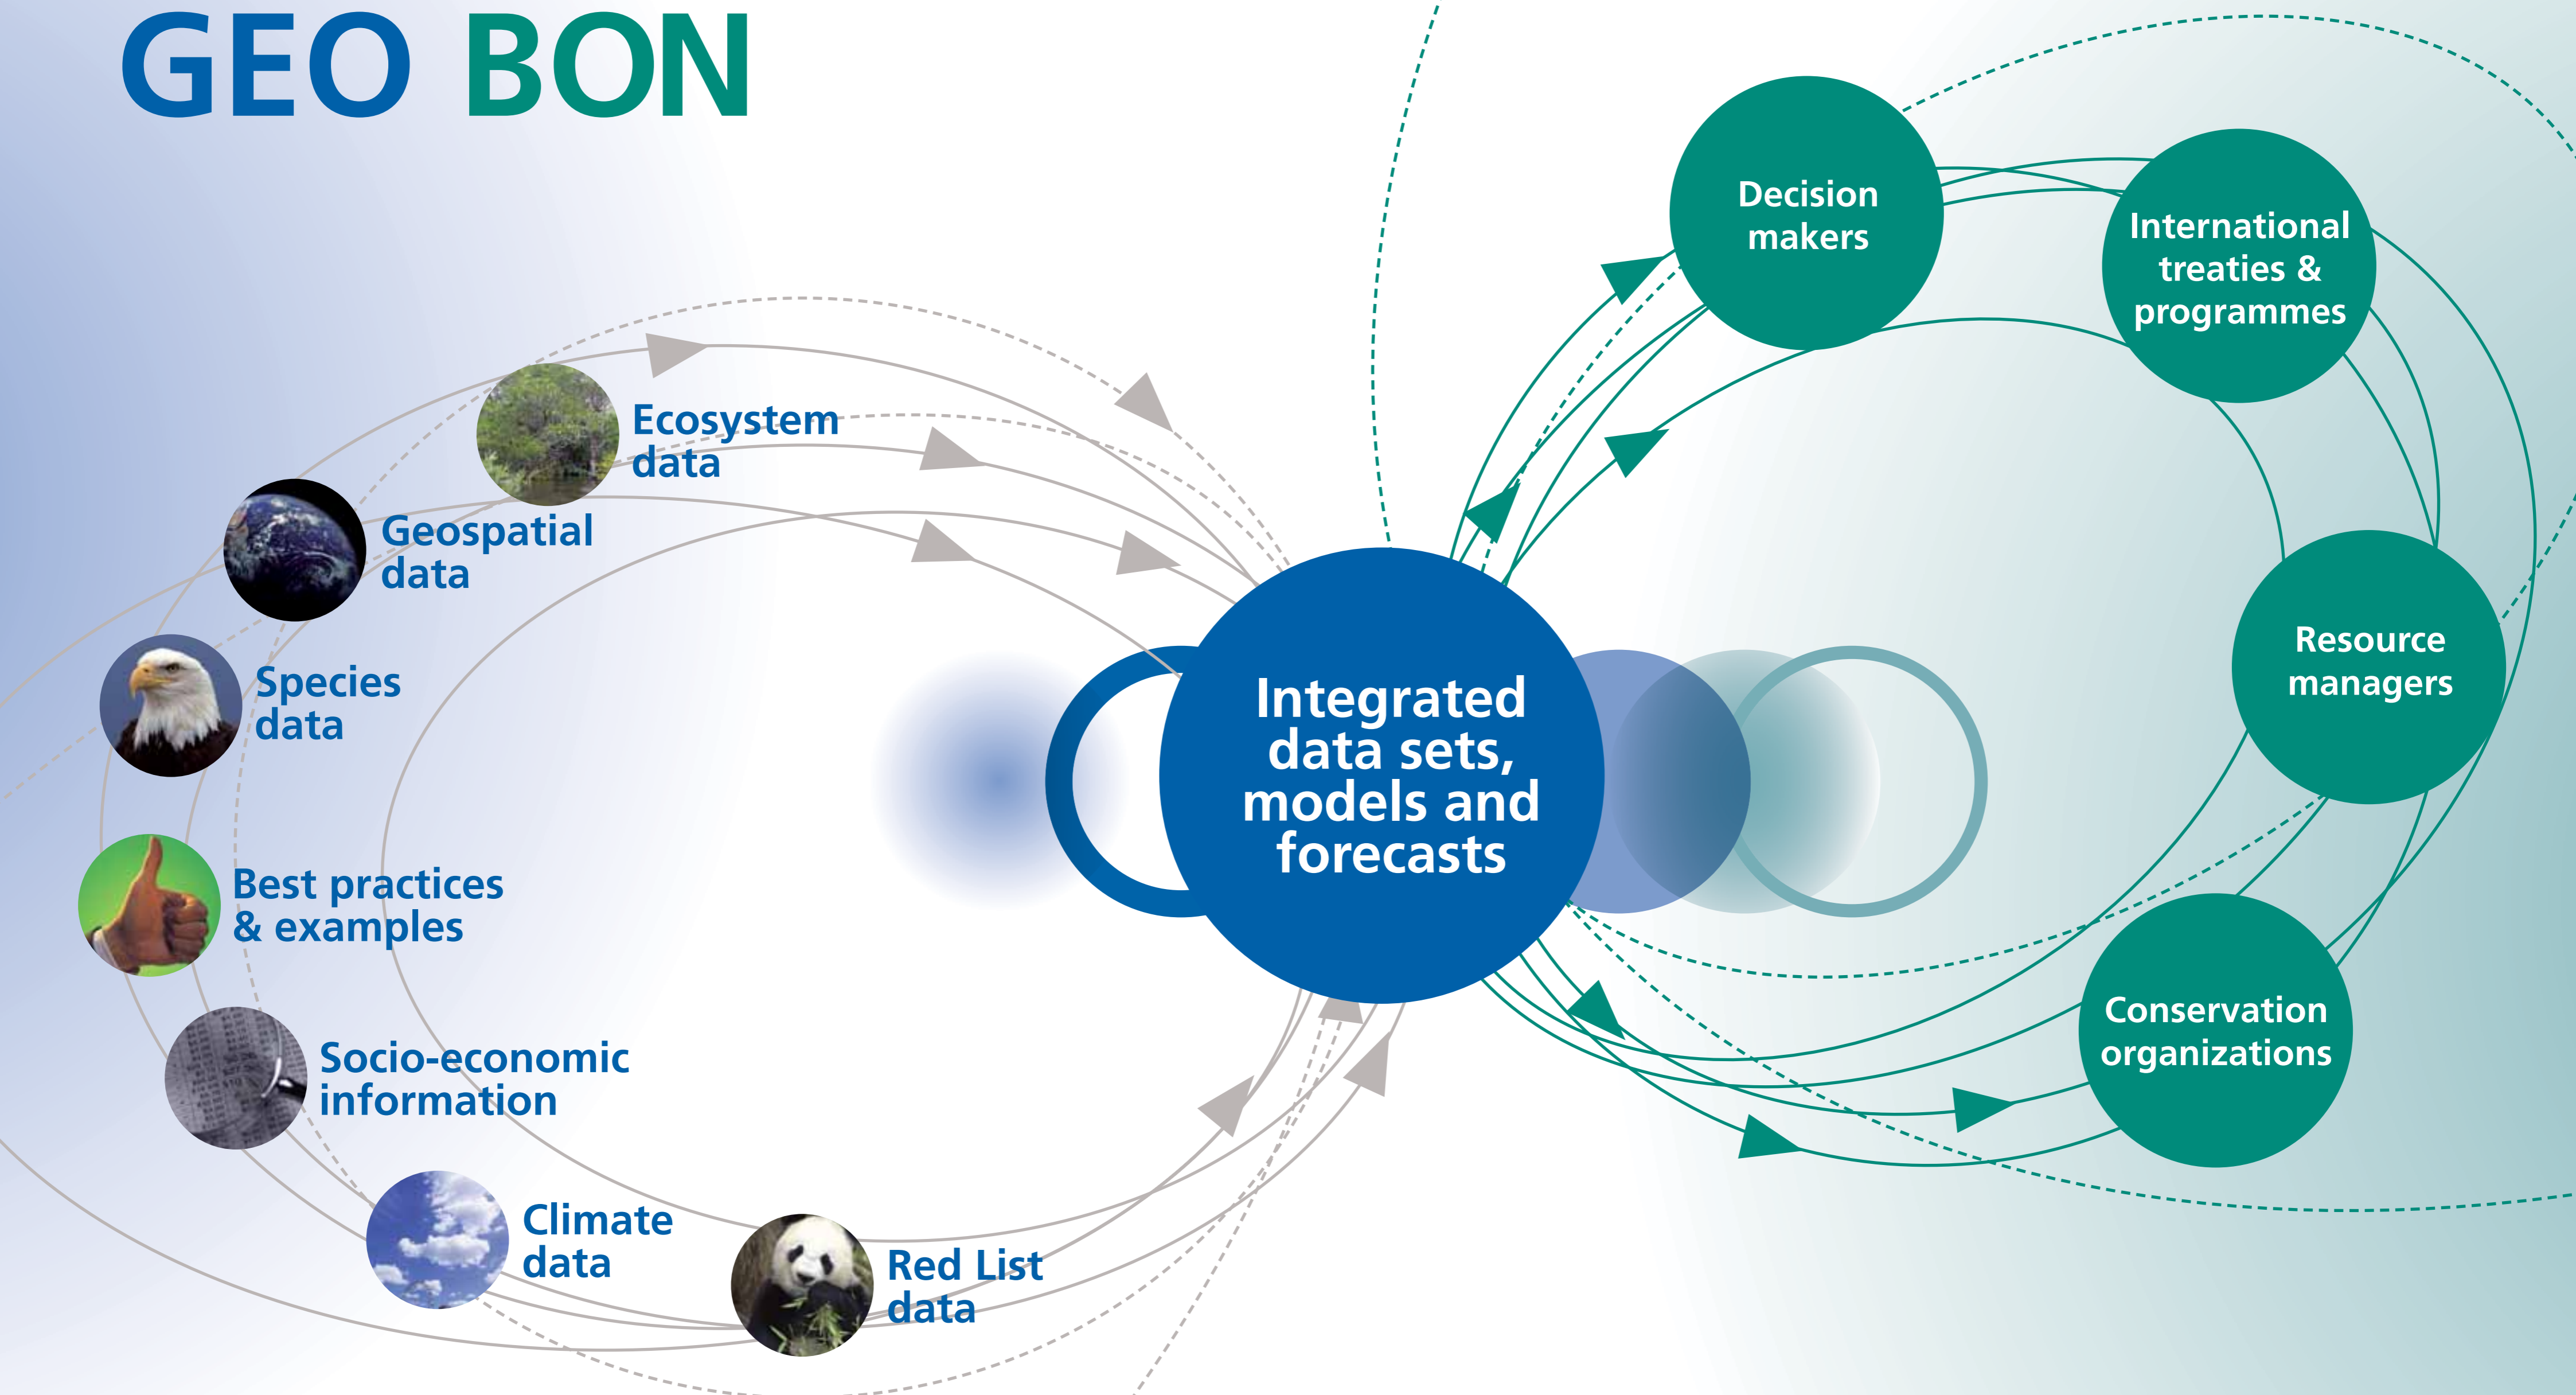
GEO BON

Ecosystem data

Geospatial data

Species data

Best practices & examples

Socio-economic information

Climate data

Red List data

Integrated data sets, models and forecasts

Decision makers

International treaties & programmes

Resource managers

Conservation organizations